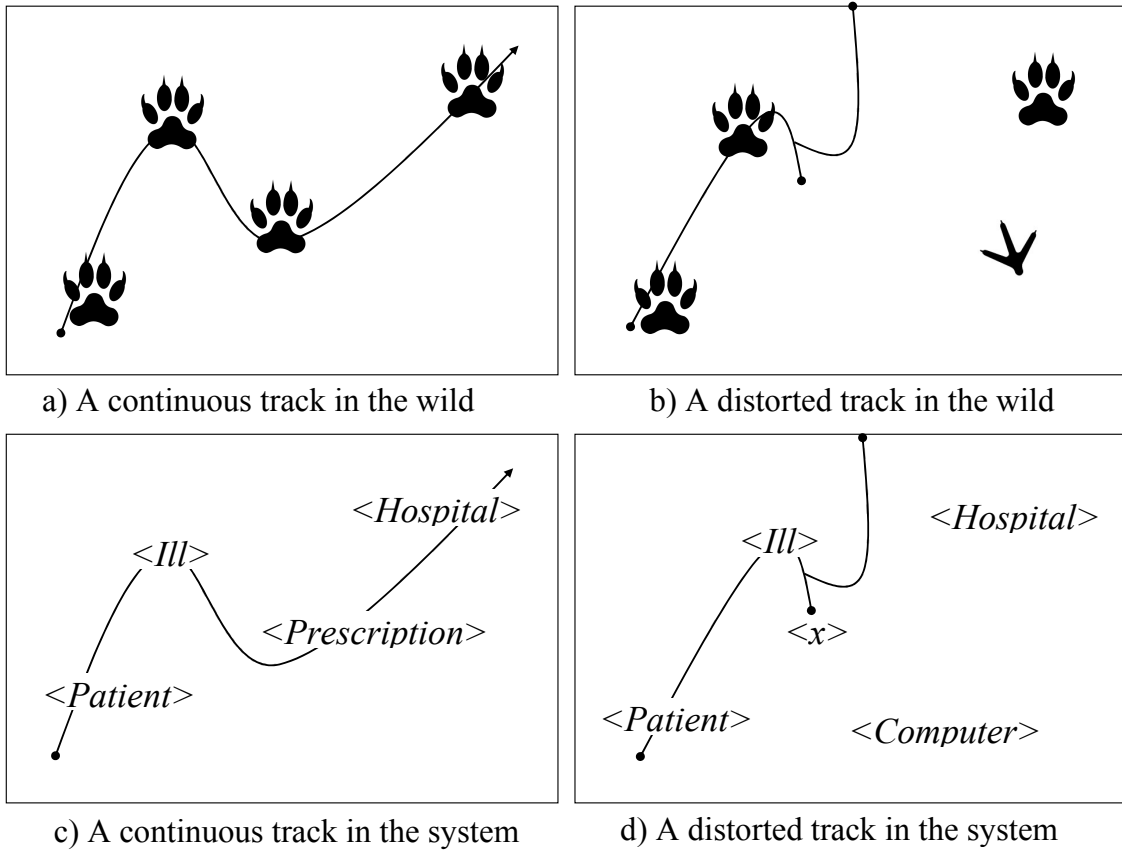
a) A continuous track in the wild

b) A distorted track in the wild

<Hospital>

<Ill>

<Prescription>

<Patient>

c) A continuous track in the system

<Ill>

<Hospital>

<x>

<Patient>

<Computer>

d) A distorted track in the system